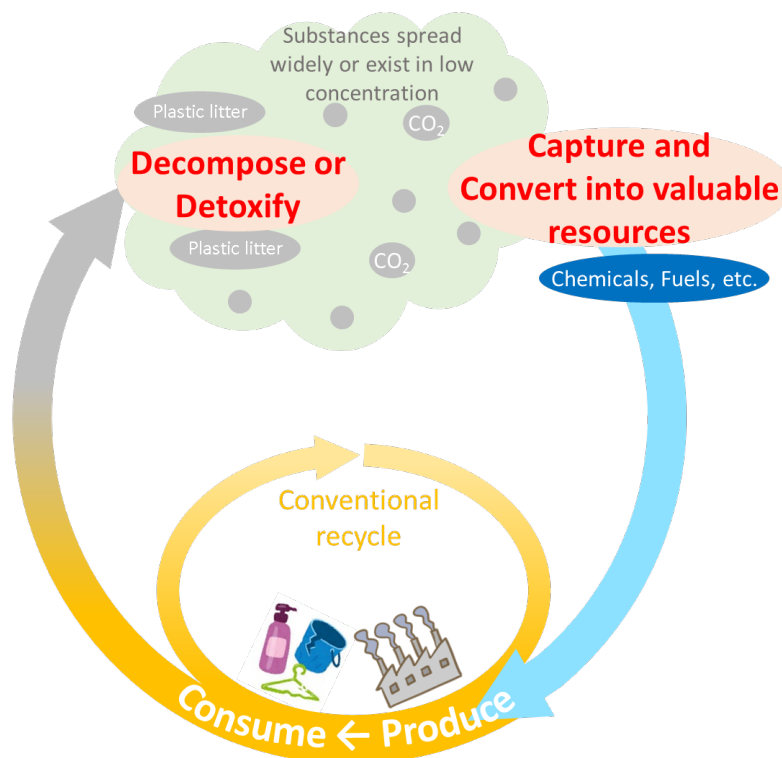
Substances spread widely or exist in low concentration

Plastic litter

$CO_2$

Decompose or Detoxify

Plastic litter

$CO_2$

Capture and Convert into valuable resources

Chemicals, Fuels, etc.

Conventional recycle

Consume ← Produce